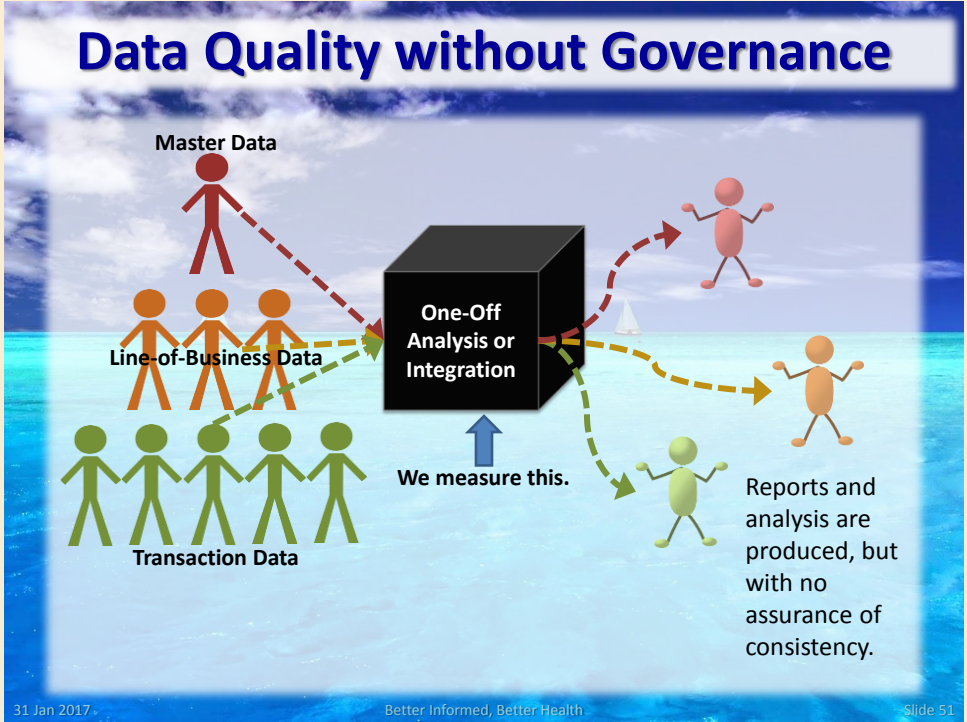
Data Quality without Governance

Master Data

Line-of-Business Data

Transaction Data

One-Off Analysis or Integration

We measure this.

Reports and analysis are produced, but with no assurance of consistency.

31 Jan 2017

Better Informed, Better Health

Slide 51